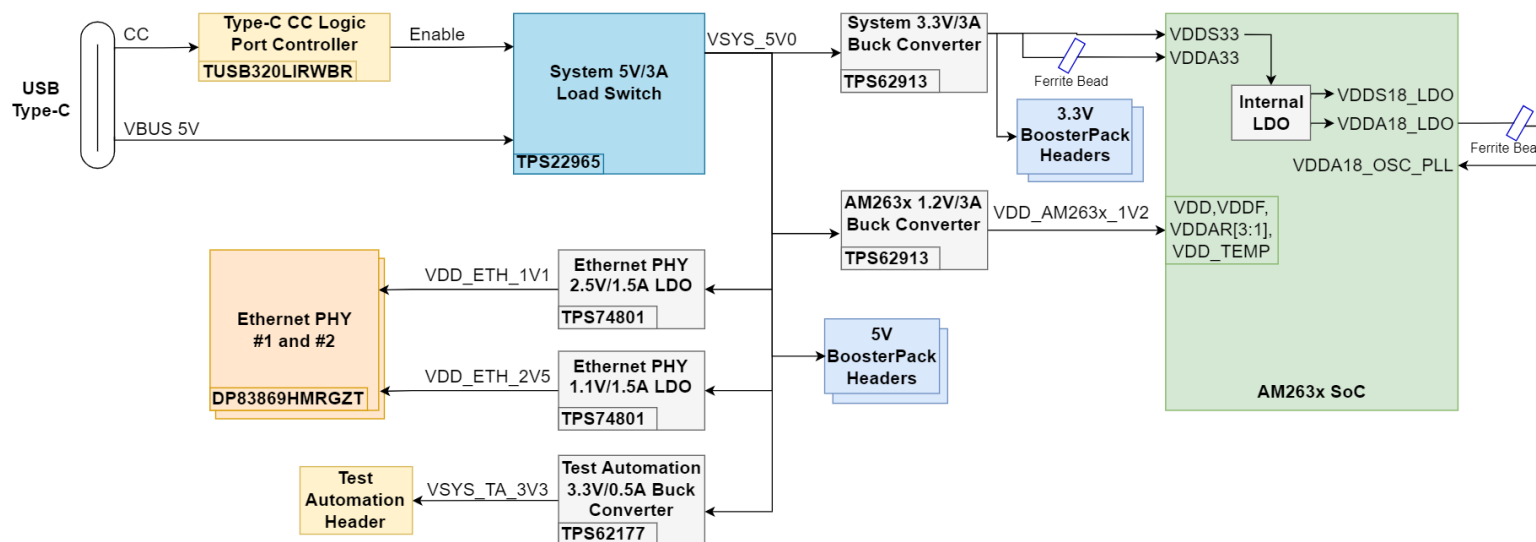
USB Type-C

CC

VBUS 5V

Type-C CC Logic Port Controller

TUSB320LIRWBR

Enable

System 5V/3A Load Switch

TPS22965

VSYS_5V0

System 3.3V/3A Buck Converter

TPS62913

Ferrite Bead

3.3V BoosterPack Headers

VDDS33

VDDA33

Internal LDO

VDDS18_LDO

VDDA18_LDO

Ferrite Bea

VDDA18_OSC_PLL

AM263x 1.2V/3A Buck Converter

TPS62913

VDD_AM263x_1V2

VDD,VDDF, VDDAR[3:1], VDD_TEMP

AM263x SoC

Ethernet PHY #1 and #2

DP83869HMRGZT

VDD_ETH_1V1

Ethernet PHY 2.5V/1.5A LDO

TPS74801

VDD_ETH_2V5

Ethernet PHY 1.1V/1.5A LDO

TPS74801

5V BoosterPack Headers

Test Automation Header

VSYS_TA_3V3

Test Automation 3.3V/0.5A Buck Converter

TPS62177